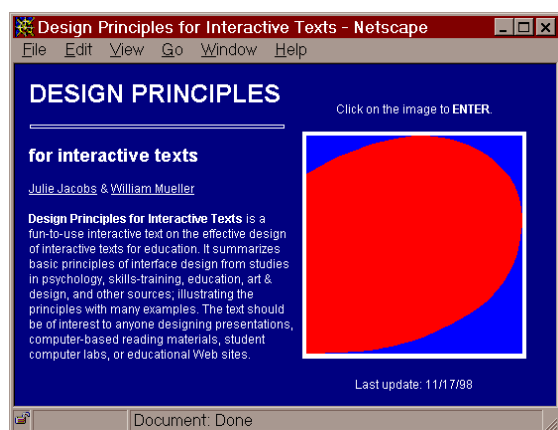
Design Principles for Interactive Texts - Netscape

File Edit View Go Window Help

DESIGN PRINCIPLES

for interactive texts

Julie Jacobs & William Mueller

Design Principles for Interactive Texts is a fun-to-use interactive text on the effective design of interactive texts for education. It summarizes basic principles of interface design from studies in psychology, skills-training, education, art & design, and other sources; illustrating the principles with many examples. The text should be of interest to anyone designing presentations, computer-based reading materials, student computer labs, or educational Web sites.

Click on the image to ENTER.

Last update: 11/17/98

Document: Done